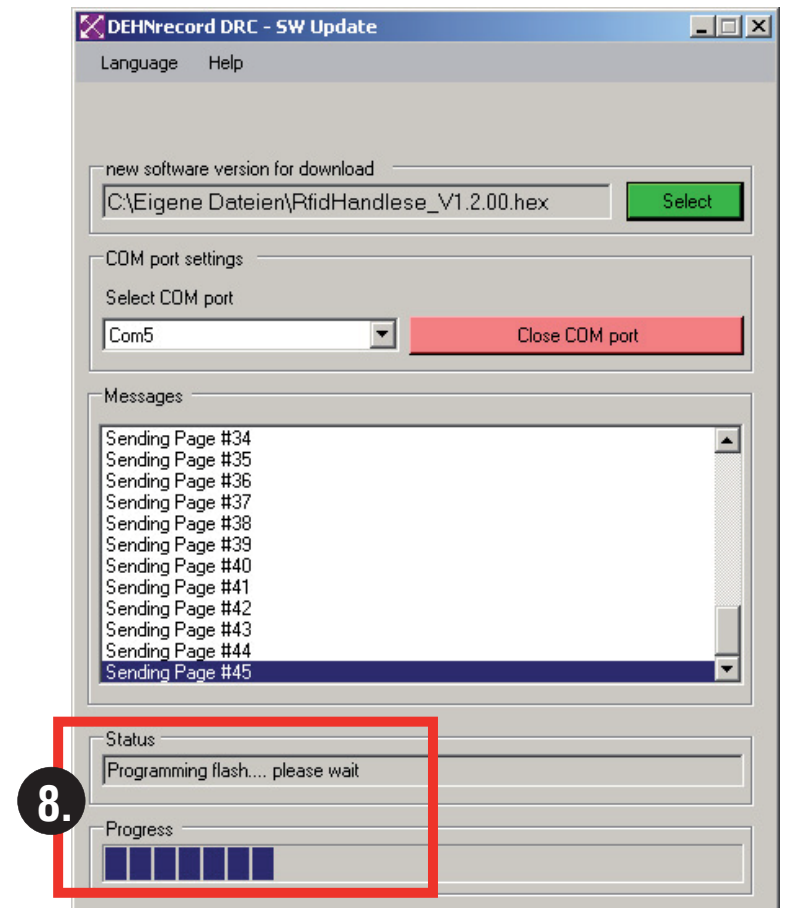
DEHNrecord DRC - SW Update

Language Help

new software version for download

C:\Eigene Dateien\RfidHandlese_V1.2.00.hex

Select

COM port settings

Select COM port

Com5

Close COM port

Messages

Sending Page #34
Sending Page #35
Sending Page #36
Sending Page #37
Sending Page #38
Sending Page #39
Sending Page #40
Sending Page #41
Sending Page #42
Sending Page #43
Sending Page #44
Sending Page #45

Status

Programming flash.... please wait

8.

Progress